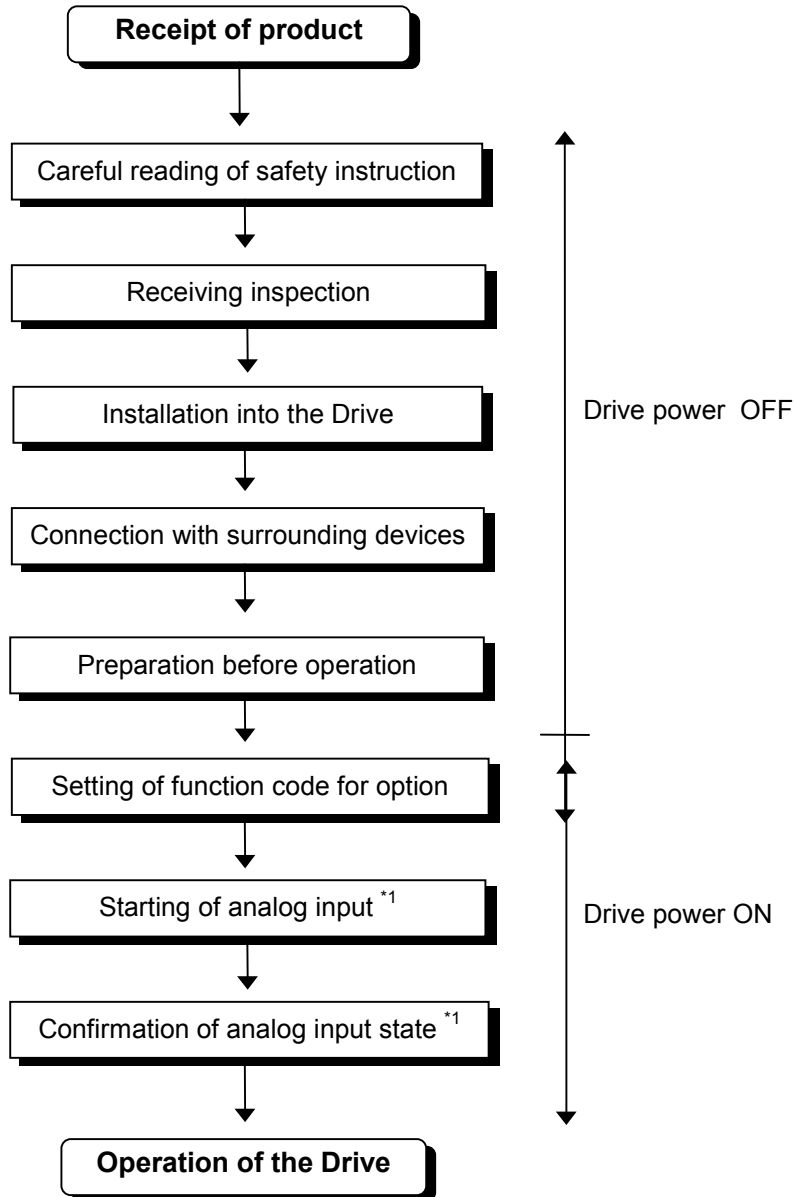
Receipt of product

Careful reading of safety instruction

Receiving inspection

Installation into the Drive

Connection with surrounding devices

Preparation before operation

Setting of function code for option

Starting of analog input $^{*1}$

Confirmation of analog input state $^{*1}$

Operation of the Drive

Drive power OFF

Drive power ON